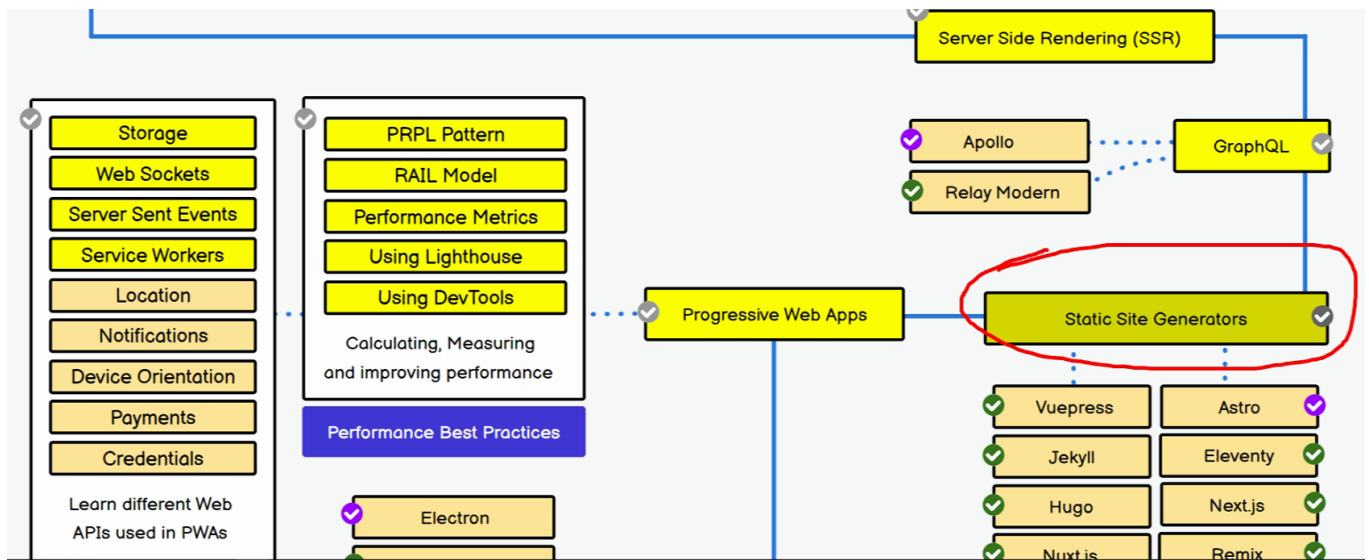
Server Side Rendering (SSR)

Storage
Web Sockets
Server Sent Events
Service Workers
Location
Notifications
Device Orientation
Payments
Credentials

Learn different Web APIs used in PWAs

PRPL Pattern
RAIL Model
Performance Metrics
Using Lighthouse
Using DevTools

Calculating, Measuring and improving performance

Performance Best Practices

Electron

Apollo
Relay Modern
GraphQL

Progressive Web Apps

Static Site Generators

Vuepress
Astro
Jekyll
Eleventy
Hugo
Next.js
Nuxt.js
Remix